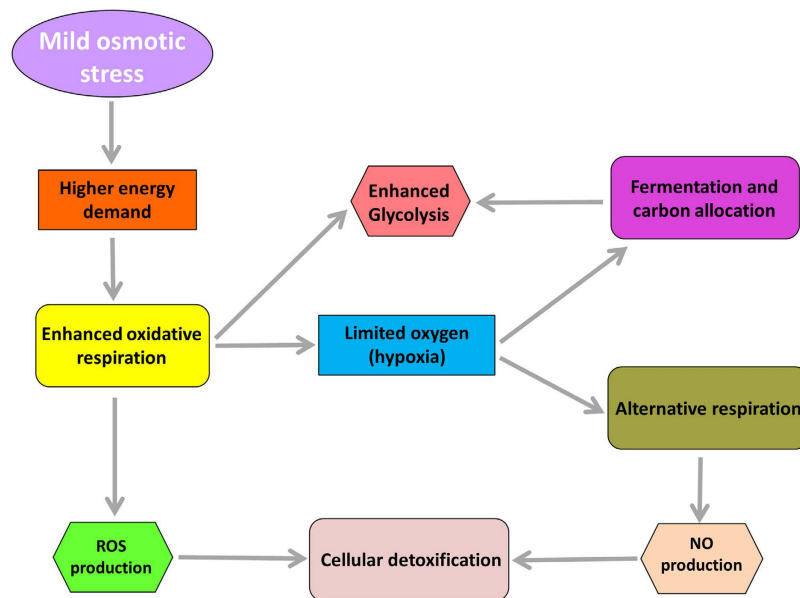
Mild osmotic stress

Higher energy demand

Enhanced oxidative respiration

Enhanced Glycolysis

Limited oxygen (hypoxia)

Fermentation and carbon allocation

Alternative respiration

ROS production

Cellular detoxification

NO production